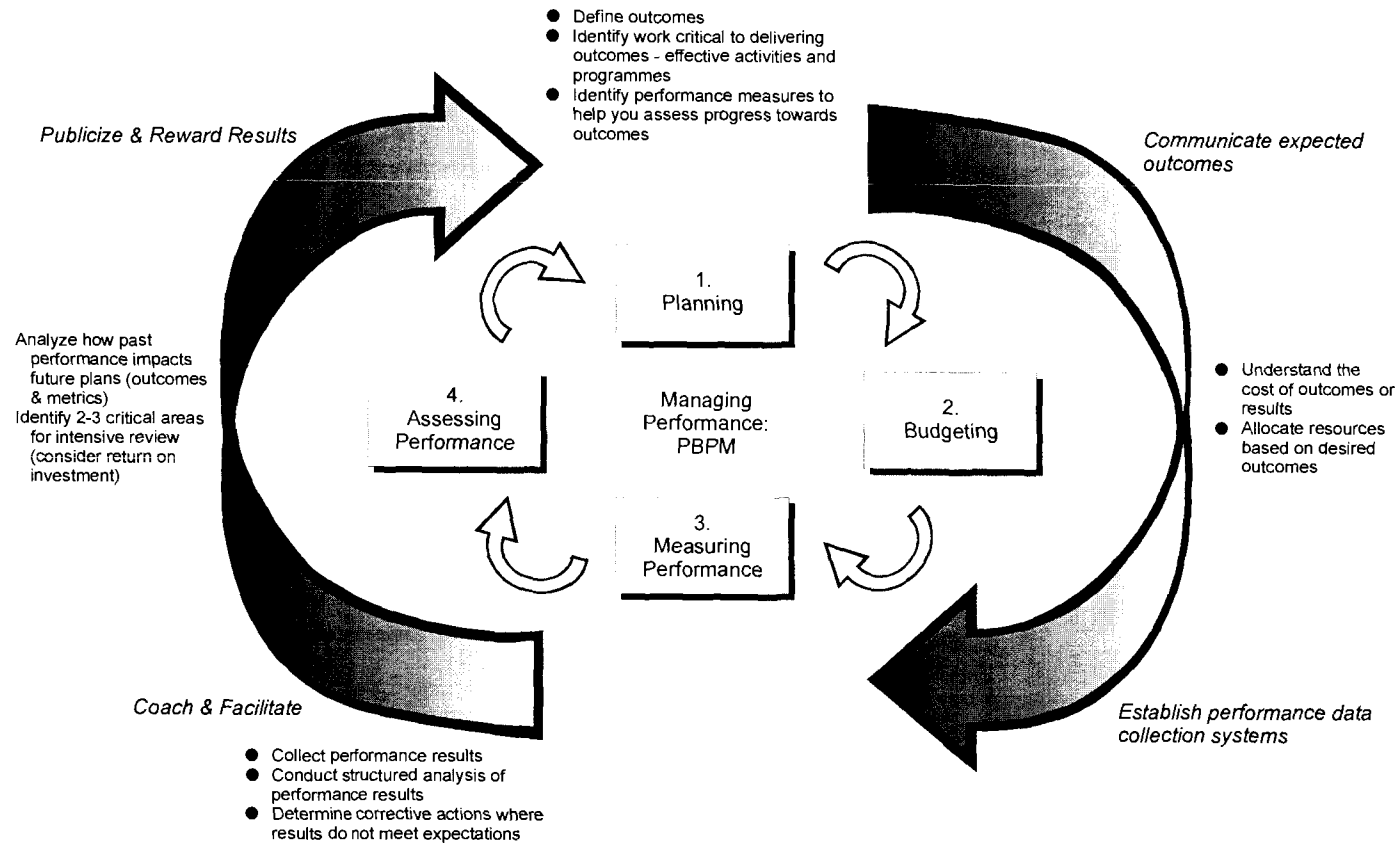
- Define outcomes
- Identify work critical to delivering outcomes - effective activities and programmes
- Identify performance measures to help you assess progress towards outcomes

Publicize & Reward Results

Communicate expected outcomes

1. Planning

Analyze how past performance impacts future plans (outcomes & metrics)
Identify 2-3 critical areas for intensive review (consider return on investment)

4. Assessing Performance

Managing Performance: PBPM

2. Budgeting

- Understand the cost of outcomes or results
- Allocate resources based on desired outcomes

3. Measuring Performance

Coach & Facilitate

Establish performance data collection systems

- Collect performance results
- Conduct structured analysis of performance results
- Determine corrective actions where results do not meet expectations